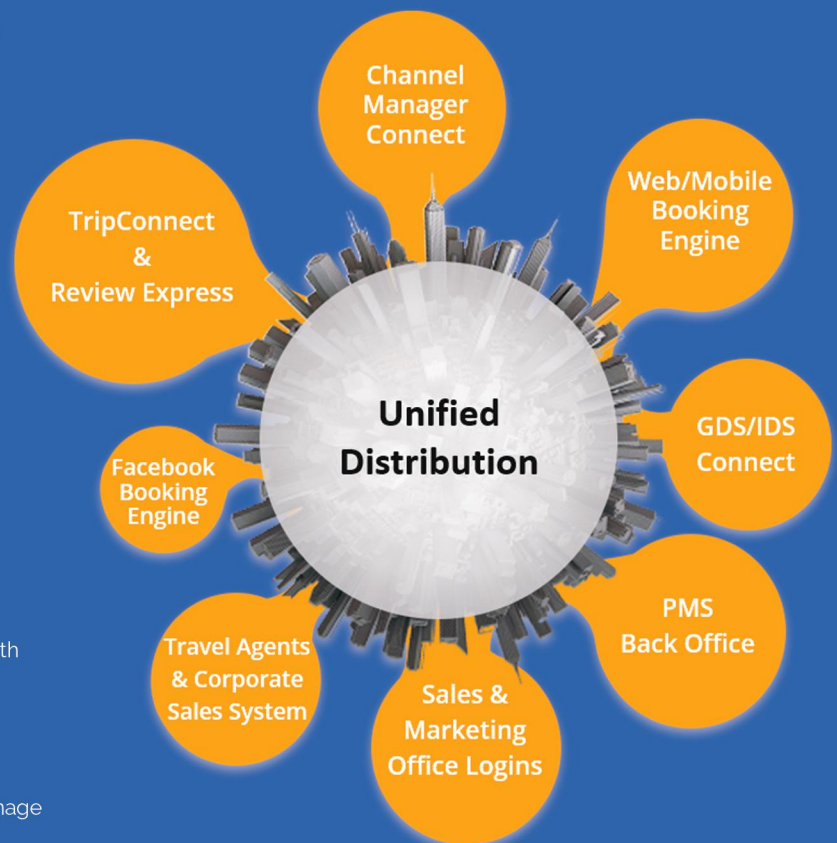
Channel Manager Connect

Web/Mobile Booking Engine

TripConnect & Review Express

Unified Distribution

GDS/IDS Connect

Facebook Booking Engine

th

PMS Back Office

Travel Agents & Corporate Sales System

Sales & Marketing Office Logins

nage